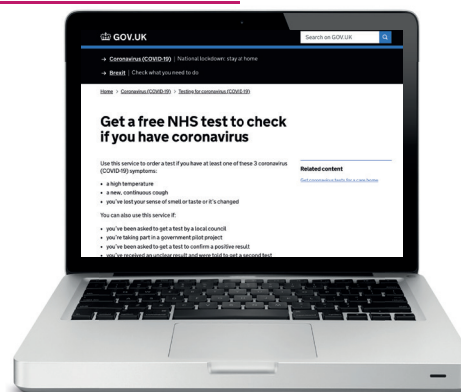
GOV.UK

Search on GOV.UK

→ Coronavirus (COVID-19) | National lockdown: stay at home

→ Brexit | Check what you need to do

Home > Coronavirus (COVID-19) > Testing for coronavirus (COVID-19)

Get a free NHS test to check if you have coronavirus

Use this service to order a test if you have at least one of these 3 coronavirus (COVID-19) symptoms:

• a high temperature
• a new, continuous cough
• you've lost your sense of smell or taste or it's changed

You can also use this service if:

• you've been asked to get a test by a local council
• you're taking part in a government pilot project
• you've been asked to get a test to confirm a positive result
• you've received an unclear result and were told to get a second test

Related content

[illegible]